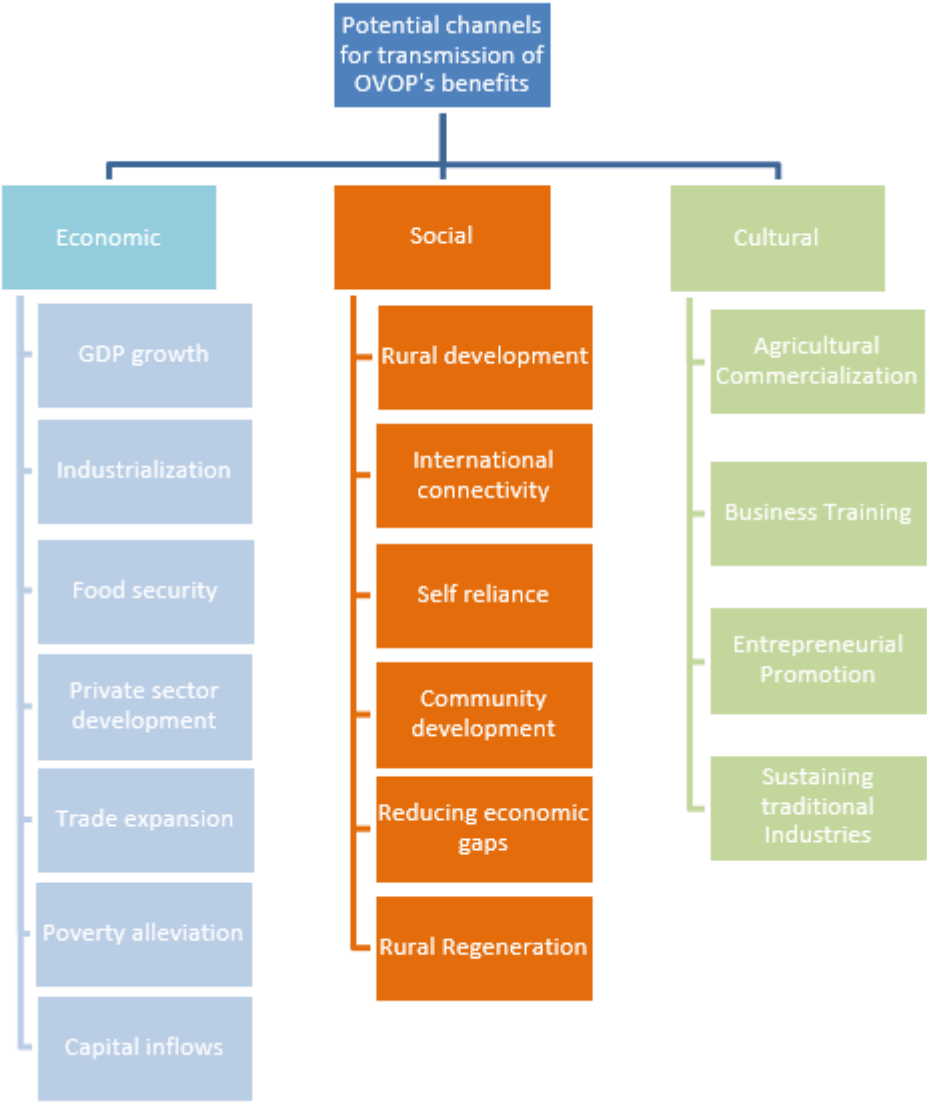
Potential channels for transmission of OVOP's benefits

Economic

GDP growth

Industrialization

Food security

Private sector development

Trade expansion

Poverty alleviation

Capital inflows

Social

Rural development

International connectivity

Self reliance

Community development

Reducing economic gaps

Rural Regeneration

Cultural

Agricultural Commercialization

Business Training

Entrepreneurial Promotion

Sustaining traditional Industries